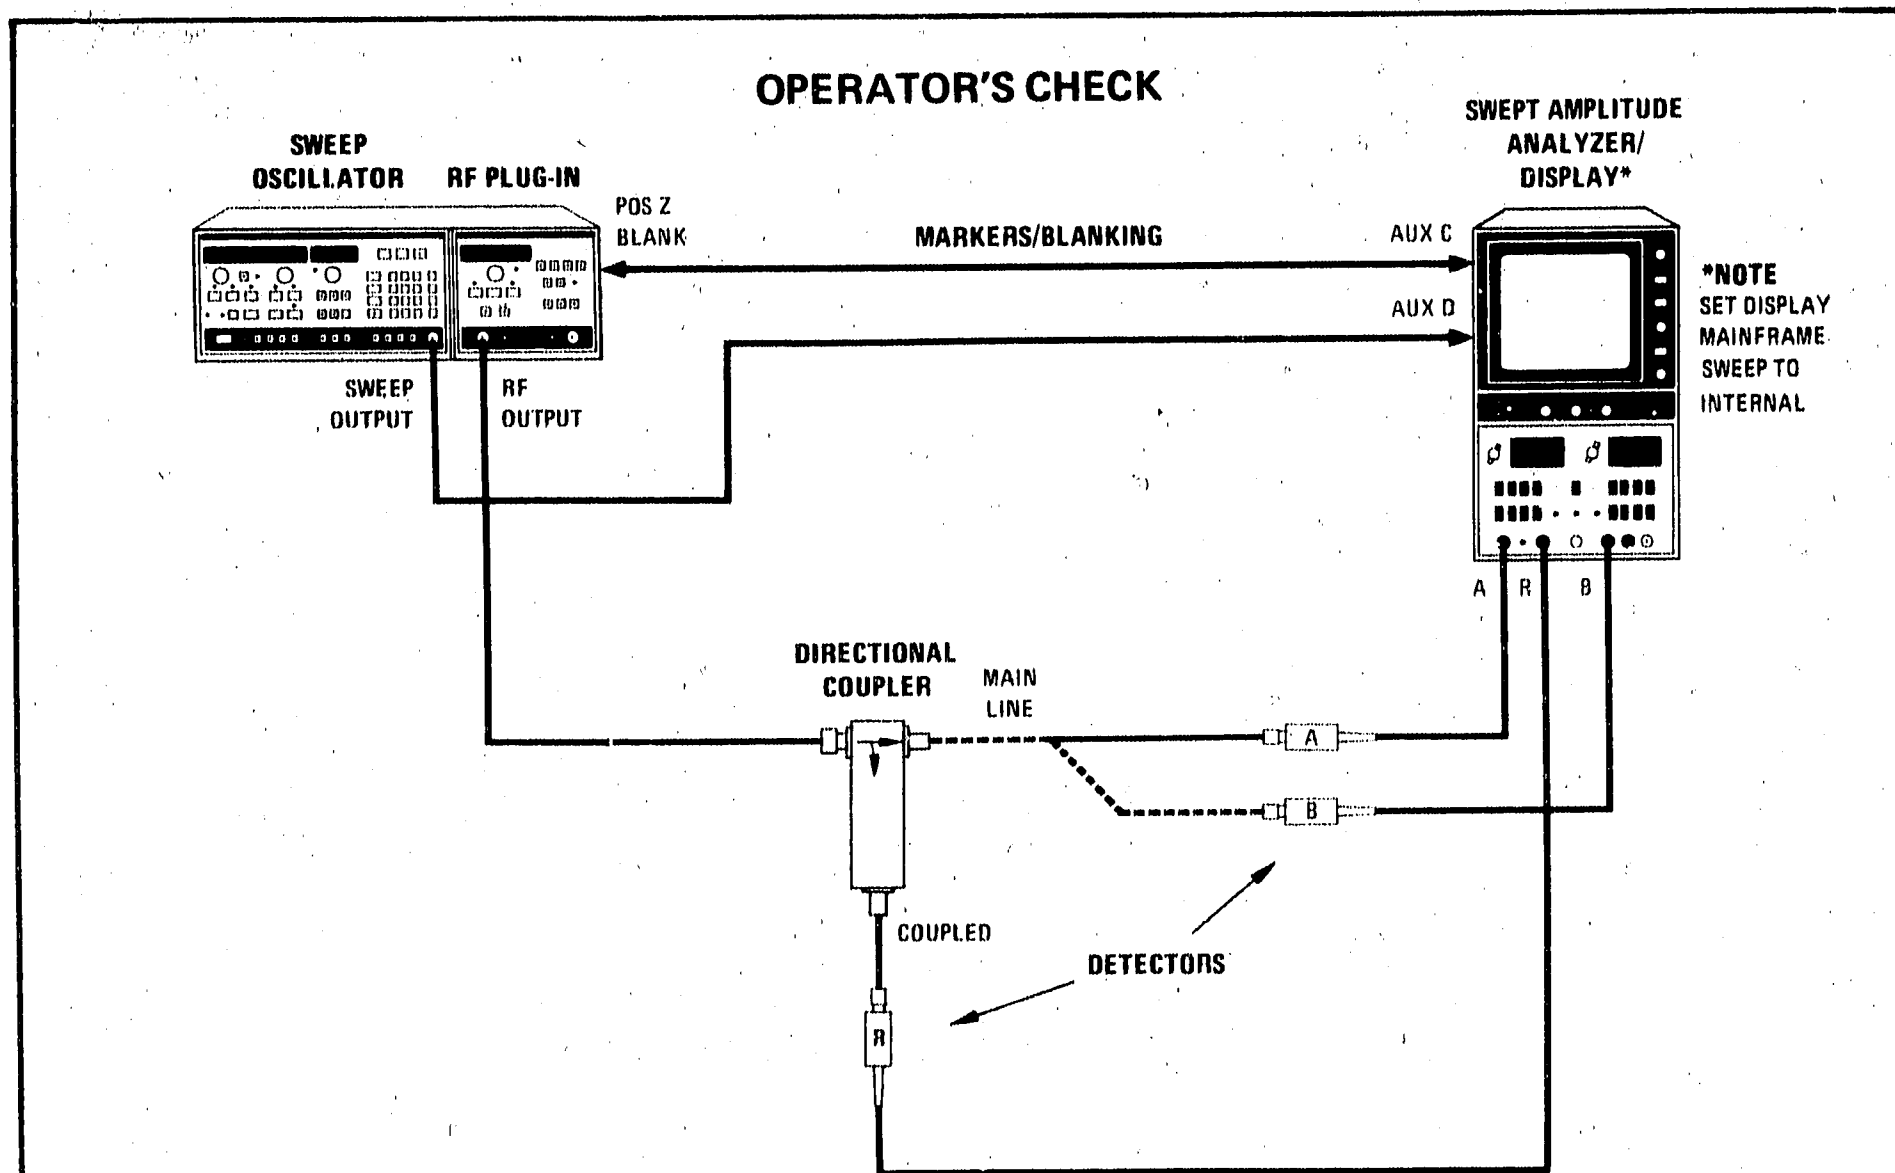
OPERATOR'S CHECK

SWEEP OSCILLATOR

RF PLUG-IN

POS Z BLANK

MARKERS/BLANKING

SWEPT AMPLITUDE ANALYZER/ DISPLAY*

AUX C

AUX D

*NOTE SET DISPLAY MAINFRAME SWEEP TO INTERNAL

SWEEP OUTPUT

RF OUTPUT

A R B

DIRECTIONAL COUPLER

MAIN LINE

A

B

COUPLED

DETECTORS

R